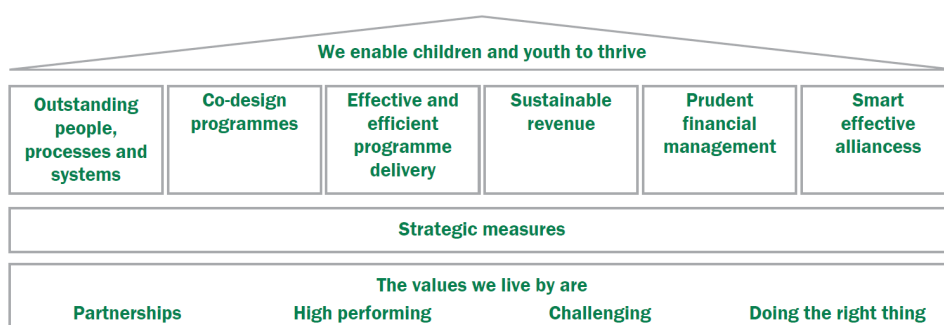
We enable children and youth to thrive

Outstanding people, processes and systems

Co-design programmes

Effective and efficient programme delivery

Sustainable revenue

Prudent financial management

Smart effective alliancess

Strategic measures

The values we live by are

Partnerships

High performing

Challenging

Doing the right thing